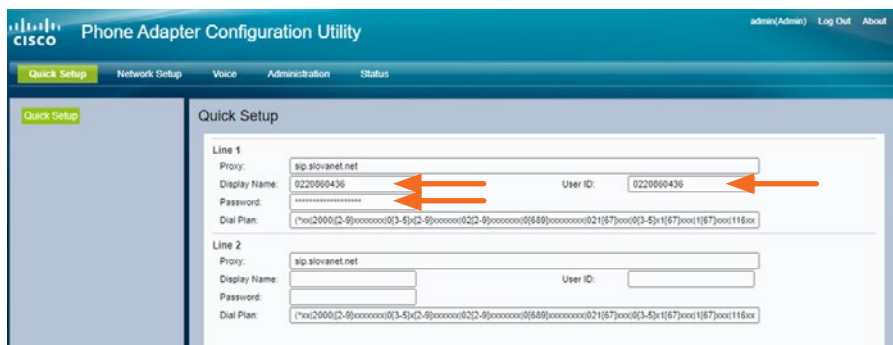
cisco Phone Adapter Configuration Utility

admin(Admin) Log Out About

Quick Setup Network Setup Voice Administration Status

Quick Setup

Quick Setup

Line 1
Proxy: sip.slovanet.net
Display Name: 0220860436
User ID: 0220860436
Password: ******************
Dial Plan: (*xx|2000|[2-9]xxxxxxx|0[3-5]x[2-9]xxxxxx|02[2-9]xxxxxxx|0[689]xxxxxxxx|021[67]xxx|0[3-5]x1[67]xxx|1[67]xxx|116xx

Line 2
Proxy: sip.slovanet.net
Display Name:
User ID:
Password:
Dial Plan: (*xx|2000|[2-9]xxxxxxx|0[3-5]x[2-9]xxxxxx|02[2-9]xxxxxxx|0[689]xxxxxxxx|021[67]xxx|0[3-5]x1[67]xxx|1[67]xxx|116xx